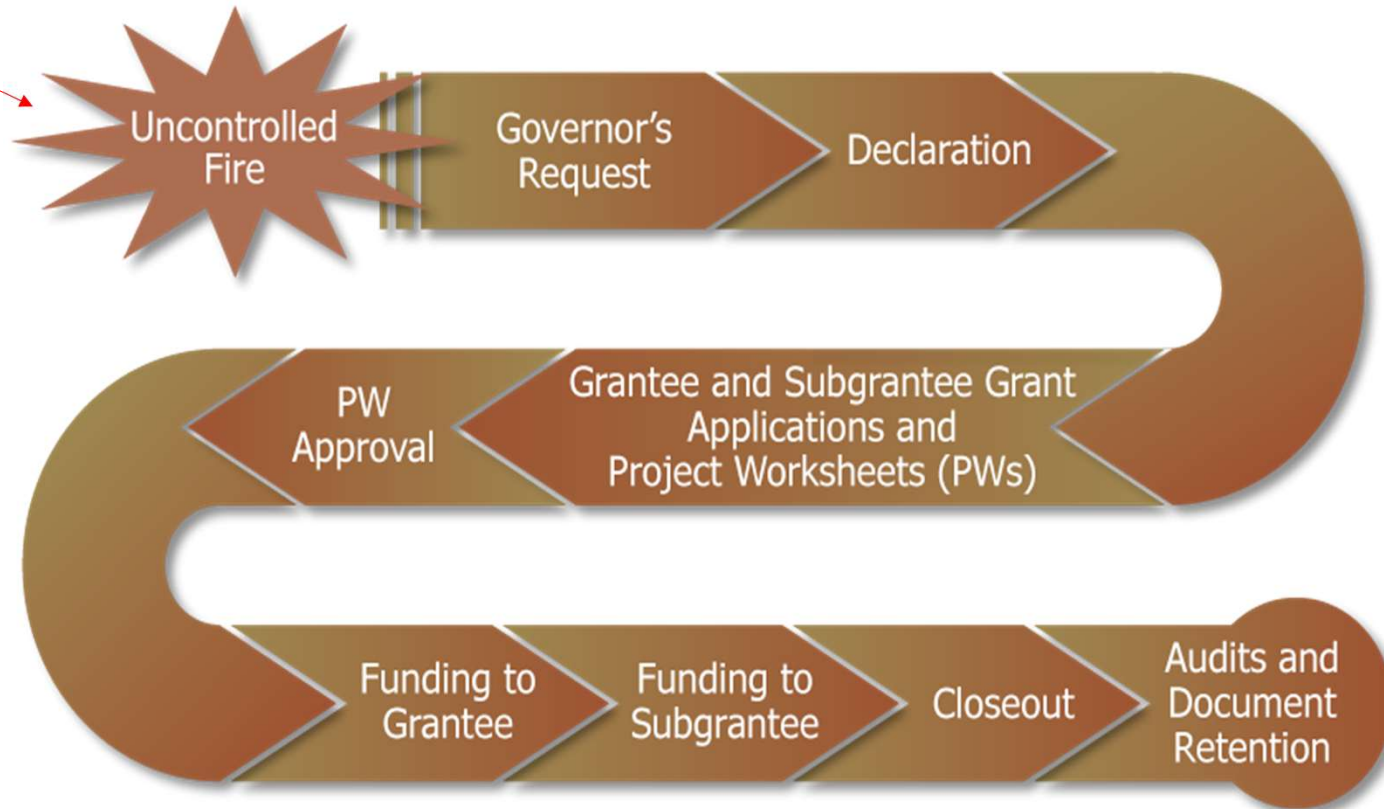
Uncontrolled Fire

Governor's Request

Declaration

Grantee and Subgrantee Grant Applications and Project Worksheets (PWs)

PW Approval

Funding to Grantee

Funding to Subgrantee

Closeout

Audits and Document Retention